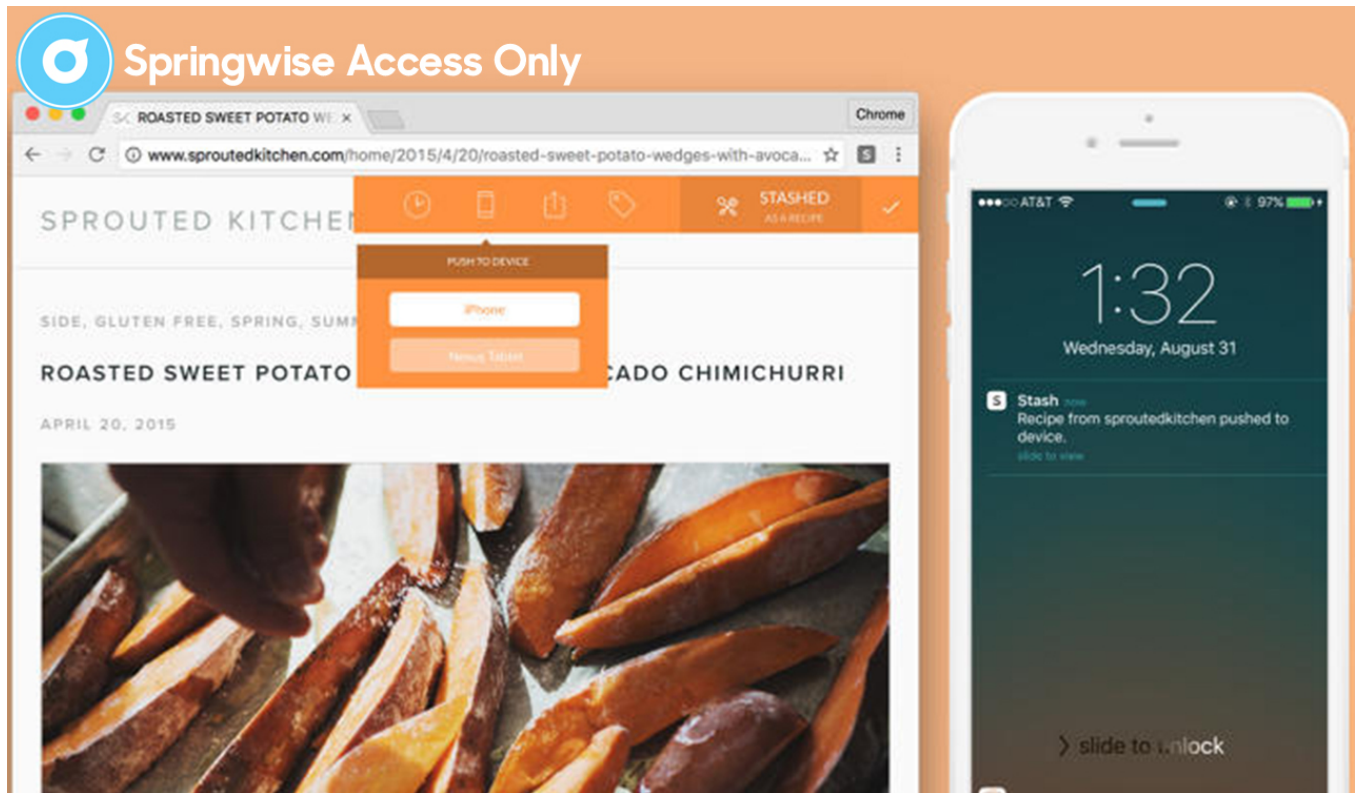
Springwise Access Only

ROASTED SWEET POTATO W ×

Chrome

www.sproutedkitchen.com/home/2015/4/20/roasted-sweet-potato-wedges-with-avoca...

SPROUTED KITCHEN

STASHED
AS A RECIPE

PUSH TO DEVICE

iPhone

Nexus Tablet

SIDE, GLUTEN FREE, SPRING, SUM

ROASTED SWEET POTATO CADO CHIMICHURRI

APRIL 20, 2015

AT&T 97%

1:32

Wednesday, August 31

Stash now
Recipe from sproutedkitchen pushed to device.
slide to view

slide to unlock